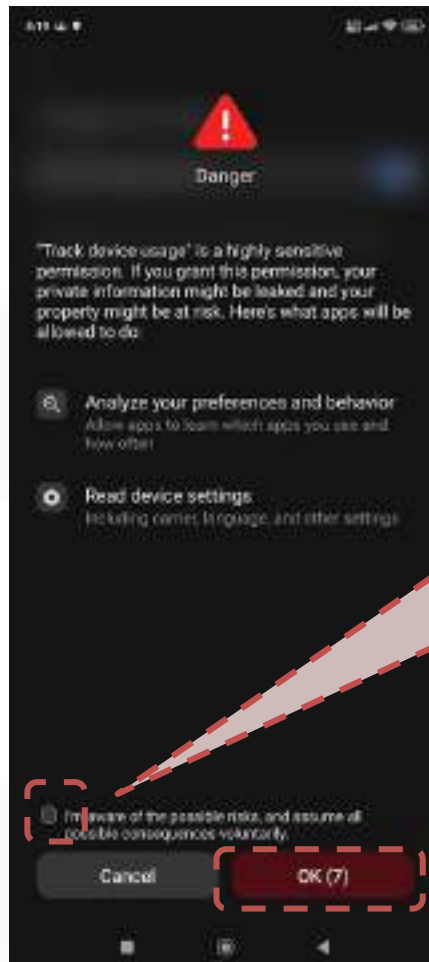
Danger

"Track device usage" is a highly sensitive permission. If you grant this permission, your private information might be leaked and your property might be at risk. Here's what apps will be allowed to do:

Analyze your preferences and behavior
Allow apps to learn which apps you use and how often

Read device settings
Including carrier, language, and other settings

I'm aware of the possible risks, and assume all possible consequences voluntarily.

Cancel

OK (7)